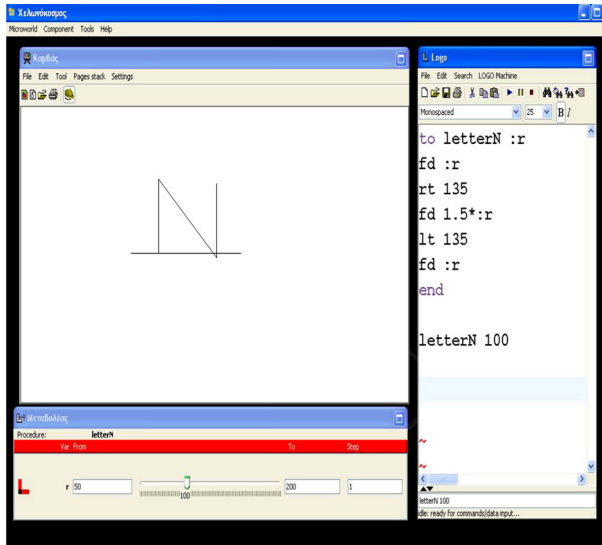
Χελωνόκοσμος
Microworld Component Tools Help

Καμβάς
File Edit Tool Pages stack Settings

Logo
File Edit Search LOGO Machine
Monospaced 25 B I

to letterN :r
fd :r
rt 135
fd 1.5*:r
lt 135
fd :r
end

letterN 100

~
~

letterN 100
idle: ready for commands|data input...

Μεταβολέας
Procedure: letterN
Var From To Step
r 50 100 200 1